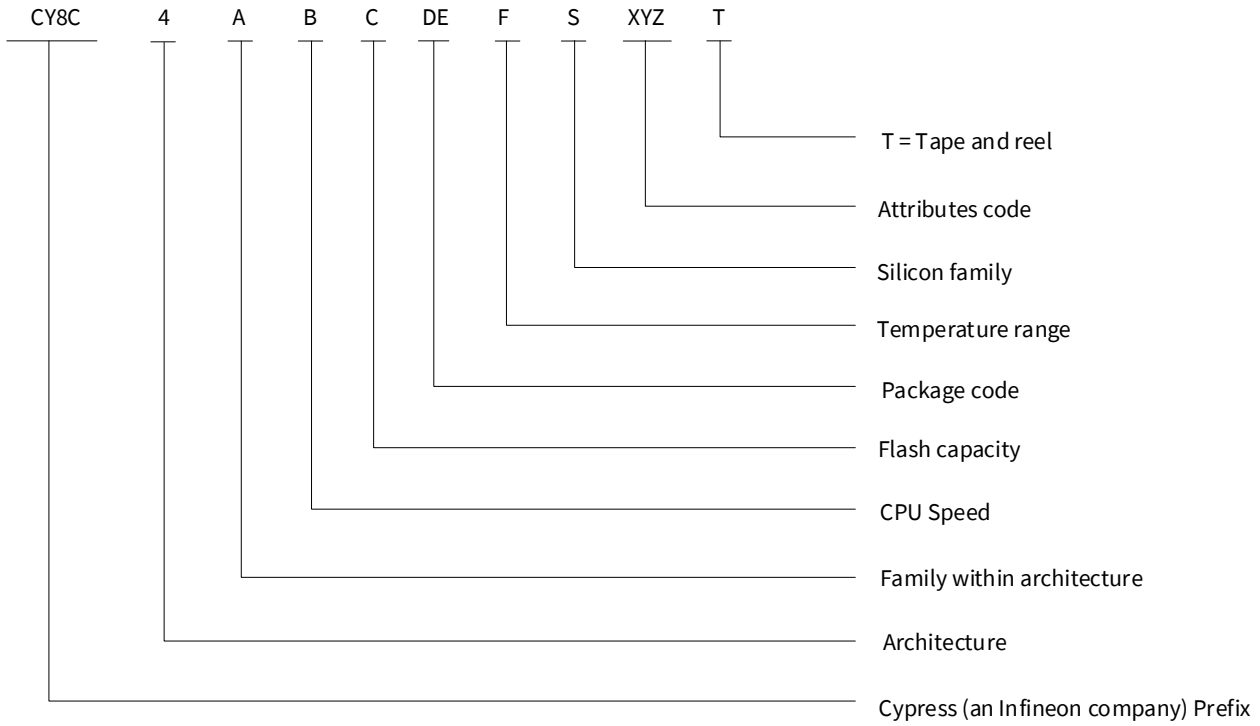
CY8C 4 A B C DE F S XYZ T

T = Tape and reel

Attributes code

Silicon family

Temperature range

Package code

Flash capacity

CPU Speed

Family within architecture

Architecture

Cypress (an Infineon company) Prefix